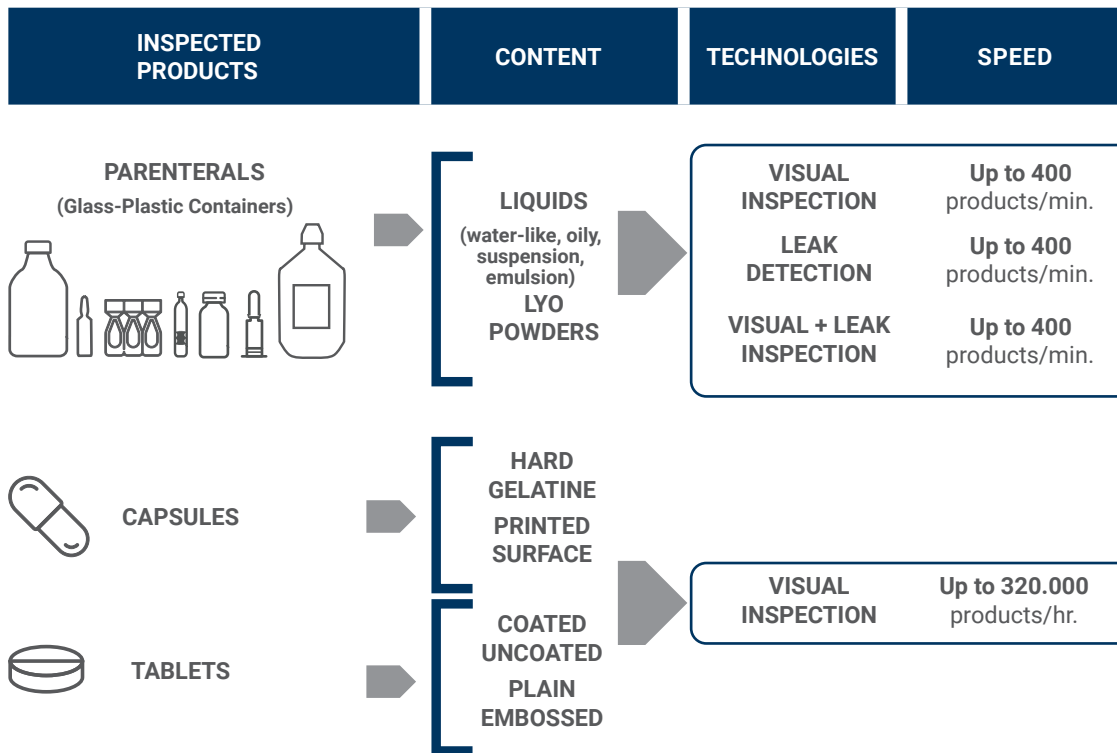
INSPECTED PRODUCTS

CONTENT

TECHNOLOGIES

SPEED

PARENTERALS
(Glass-Plastic Containers)

LIQUIDS
(water-like, oily, suspension, emulsion)
LYO POWDERS

VISUAL INSPECTION
Up to 400 products/min.

LEAK DETECTION
Up to 400 products/min.

VISUAL + LEAK INSPECTION
Up to 400 products/min.

CAPSULES

HARD GELATINE
PRINTED SURFACE

TABLETS

COATED
UNCOATED
PLAIN
EMBOSSED

VISUAL INSPECTION
Up to 320.000 products/hr.